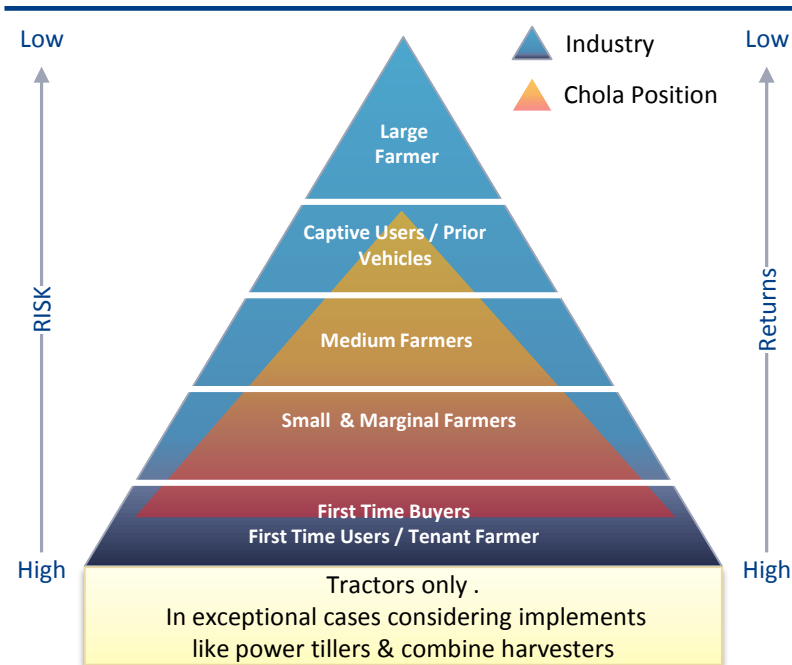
Low

RISK

High

Industry

Chola Position

Large Farmer

Captive Users / Prior Vehicles

Medium Farmers

Small & Marginal Farmers

First Time Buyers

First Time Users / Tenant Farmer

Low

Returns

High

Tractors only .
In exceptional cases considering implements like power tillers & combine harvesters